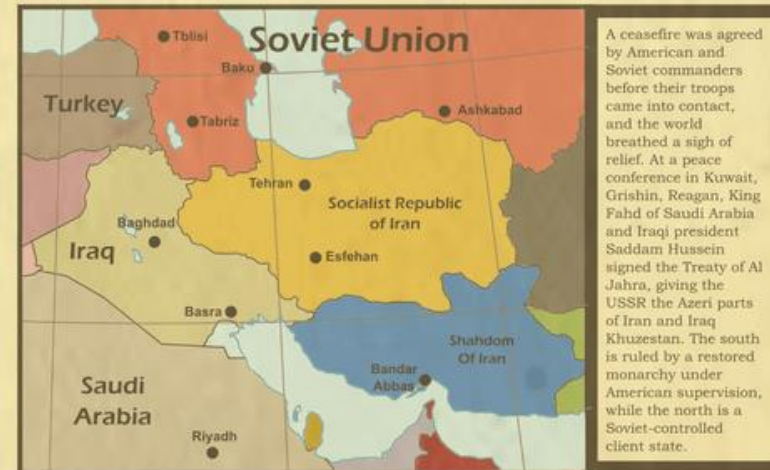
Tbilisi
Soviet Union
Baku
Turkey
Tabriz
Ashkabad
Tehran
Socialist Republic of Iran
Baghdad
Iraq
Esfehan
Basra
Shahdom Of Iran
Bandar Abbas
Saudi Arabia
Riyadh

A ceasefire was agreed by American and Soviet commanders before their troops came into contact, and the world breathed a sigh of relief. At a peace conference in Kuwait, Grishin, Reagan, King Fahd of Saudi Arabia and Iraqi president Saddam Hussein signed the Treaty of Al Jahra, giving the USSR the Azeri parts of Iran and Iraq Khuzestan. The south is ruled by a restored monarchy under American supervision, while the north is a Soviet-controlled client state.